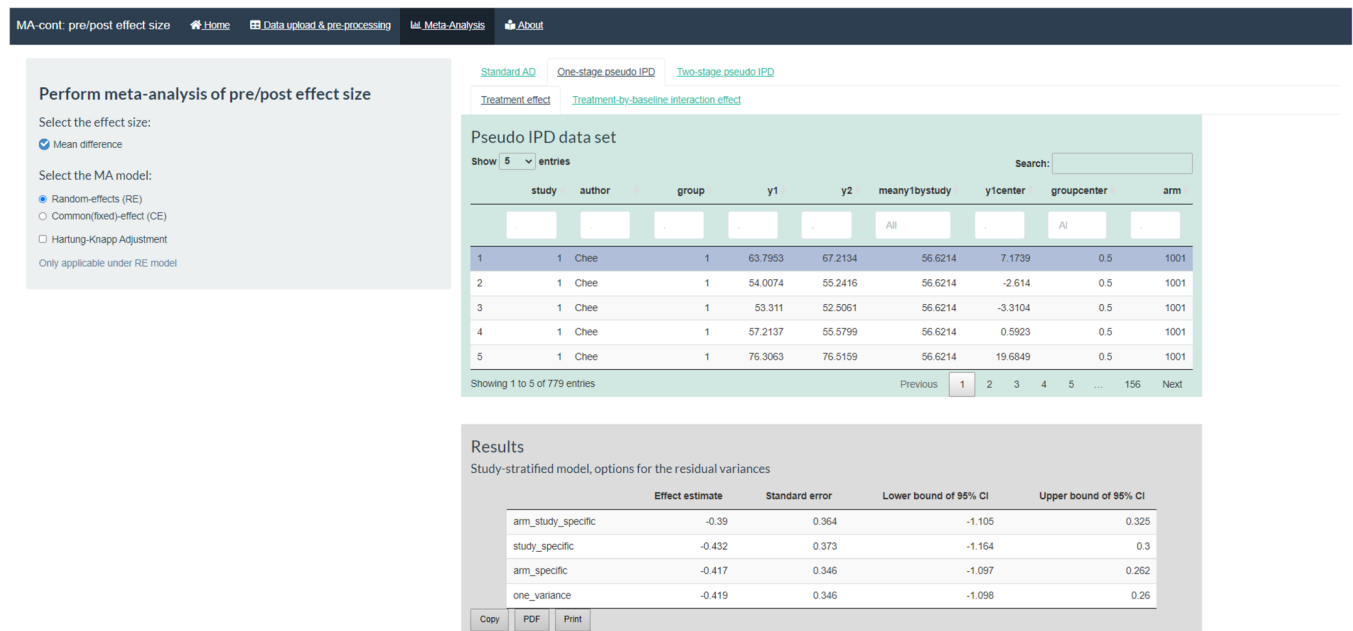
MA-cont: pre/post effect size Home Data upload & pre-processing Meta-Analysis About

Perform meta-analysis of pre/post effect size

Select the effect size:

Mean difference

Select the MA model:

Random-effects (RE)

Common(fixed)-effect (CE)

Hartung-Knapp Adjustment

Only applicable under RE model

Standard AD One-stage pseudo IPD Two-stage pseudo IPD

Treatment effect Treatment-by-baseline interaction effect

Pseudo IPD data set

Show 5 entries Search:

| | study | author | group | y1 | y2 | meany1bystudy | y1center | groupcenter | arm |
|---|---|---|---|---|---|---|---|---|---|
| | | | | | | All | | Al | |
| 1 | 1 | Chee | 1 | 63.7953 | 67.2134 | 56.6214 | 7.1739 | 0.5 | 1001 |
| 2 | 1 | Chee | 1 | 54.0074 | 55.2416 | 56.6214 | -2.614 | 0.5 | 1001 |
| 3 | 1 | Chee | 1 | 53.311 | 52.5061 | 56.6214 | -3.3104 | 0.5 | 1001 |
| 4 | 1 | Chee | 1 | 57.2137 | 55.5799 | 56.6214 | 0.5923 | 0.5 | 1001 |
| 5 | 1 | Chee | 1 | 76.3063 | 76.5159 | 56.6214 | 19.6849 | 0.5 | 1001 |

Showing 1 to 5 of 779 entries Previous 1 2 3 4 5 … 156 Next

Results

Study-stratified model, options for the residual variances

| | Effect estimate | Standard error | Lower bound of 95% CI | Upper bound of 95% CI |
|---|---|---|---|---|
| arm_study_specific | -0.39 | 0.364 | -1.105 | 0.325 |
| study_specific | -0.432 | 0.373 | -1.164 | 0.3 |
| arm_specific | -0.417 | 0.346 | -1.097 | 0.262 |
| one_variance | -0.419 | 0.346 | -1.098 | 0.26 |

Copy PDF Print